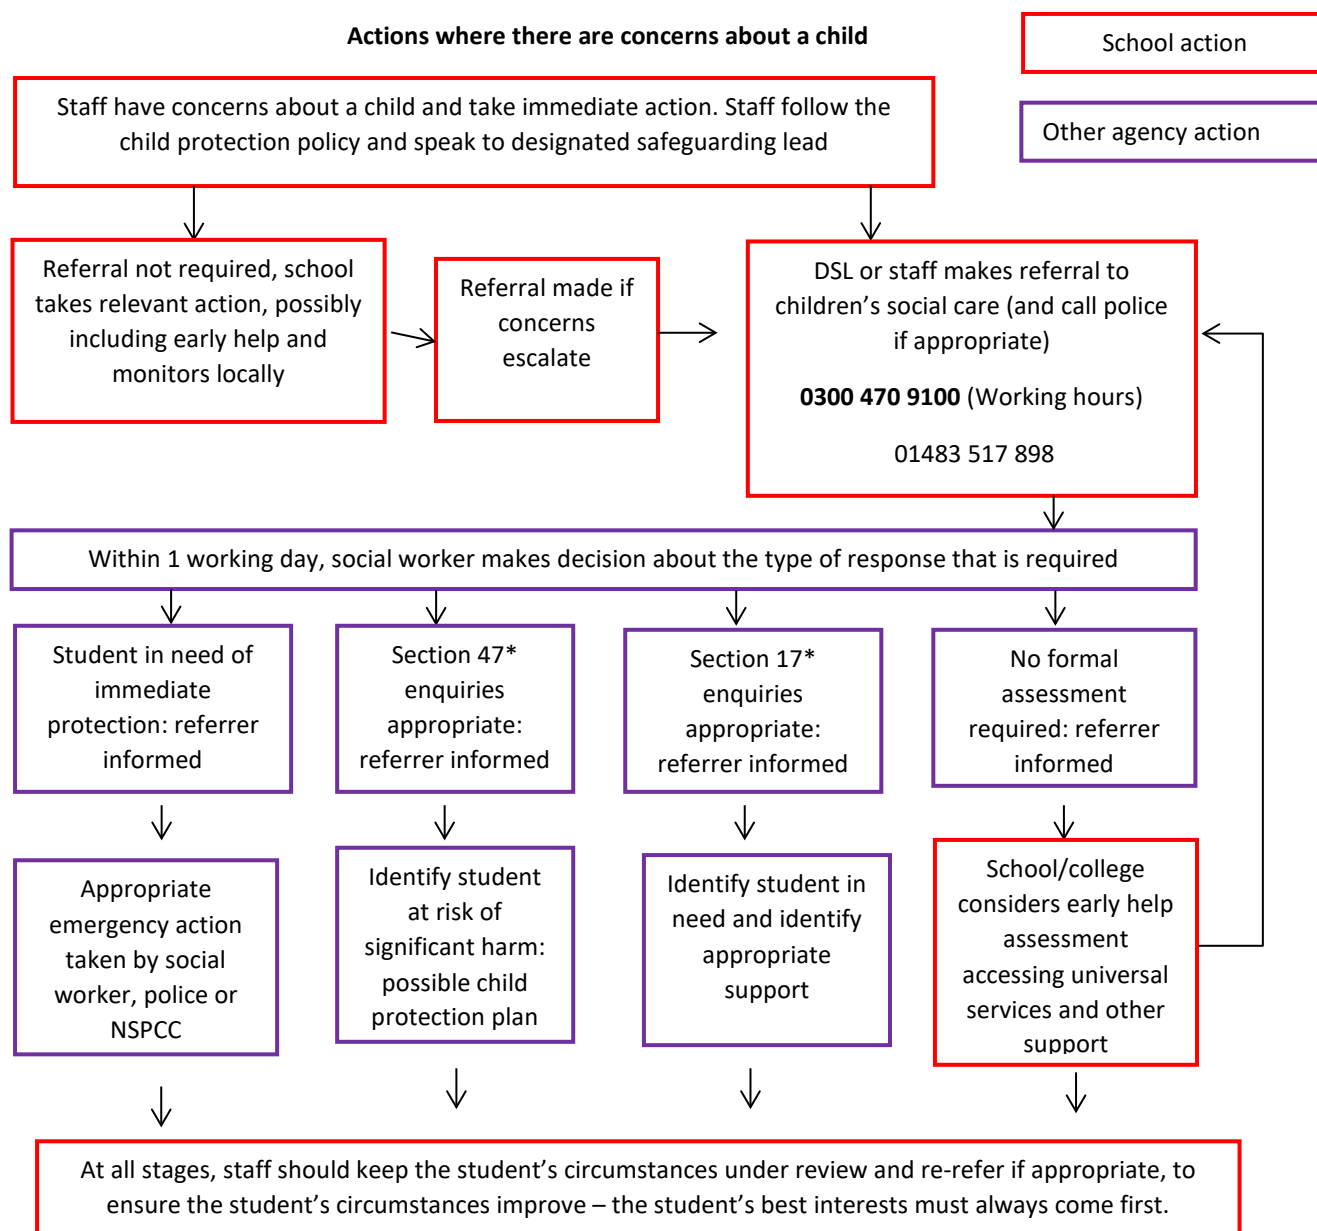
Actions where there are concerns about a child

School action

Other agency action

Staff have concerns about a child and take immediate action. Staff follow the child protection policy and speak to designated safeguarding lead

Referral not required, school takes relevant action, possibly including early help and monitors locally

Referral made if concerns escalate

DSL or staff makes referral to children's social care (and call police if appropriate)

**0300 470 9100** (Working hours)

01483 517 898

Within 1 working day, social worker makes decision about the type of response that is required

Student in need of immediate protection: referrer informed

Section 47* enquiries appropriate: referrer informed

Section 17* enquiries appropriate: referrer informed

No formal assessment required: referrer informed

Appropriate emergency action taken by social worker, police or NSPCC

Identify student at risk of significant harm: possible child protection plan

Identify student in need and identify appropriate support

School/college considers early help assessment accessing universal services and other support

At all stages, staff should keep the student's circumstances under review and re-refer if appropriate, to ensure the student's circumstances improve – the student's best interests must always come first.